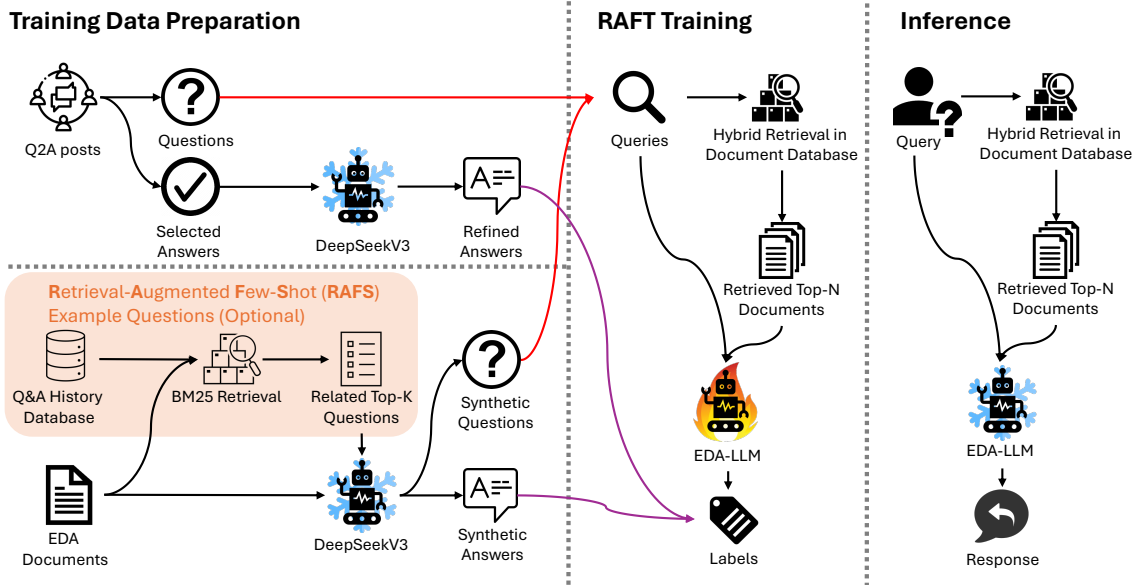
Training Data Preparation

Q2A posts

Questions

Selected Answers

DeepSeekV3

Refined Answers

Retrieval-Augmented Few-Shot (RAFS) Example Questions (Optional)

Q&A History Database

BM25 Retrieval

Related Top-K Questions

EDA Documents

DeepSeekV3

Synthetic Questions

Synthetic Answers

RAFT Training

Queries

Hybrid Retrieval in Document Database

Retrieved Top-N Documents

EDA-LLM

Labels

Inference

Query

Hybrid Retrieval in Document Database

Retrieved Top-N Documents

EDA-LLM

Response